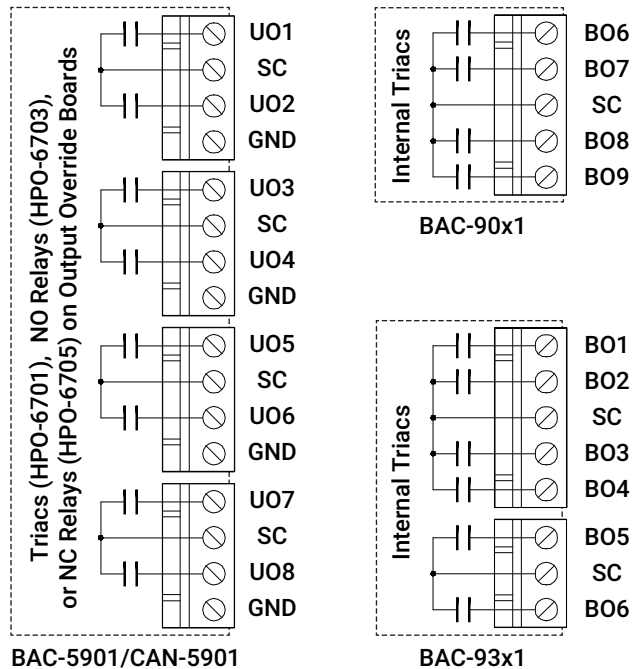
Triacs (HPO-6701), NO Relays (HPO-6703), or NC Relays (HPO-6705) on Output Override Boards

UO1
SC
UO2
GND
UO3
SC
UO4
GND
UO5
SC
UO6
GND
UO7
SC
UO8
GND

BAC-5901/CAN-5901

Internal Triacs

BO6
BO7
SC
BO8
BO9

BAC-90x1

Internal Triacs

BO1
BO2
SC
BO3
BO4
BO5
SC
BO6

BAC-93x1